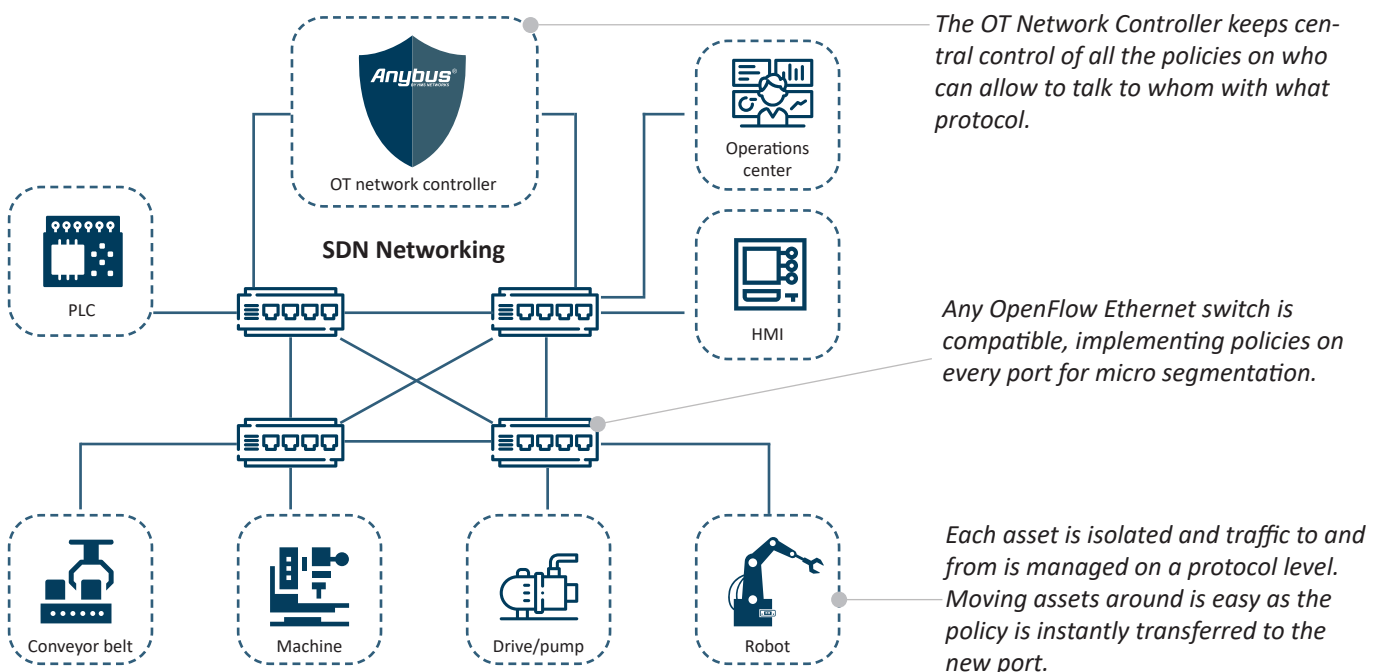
Anybus
BY HMS NETWORKS

OT network controller

The OT Network Controller keeps central control of all the policies on who can allow to talk to whom with what protocol.

Operations center

PLC

SDN Networking

HMI

Any OpenFlow Ethernet switch is compatible, implementing policies on every port for micro segmentation.

Conveyor belt

Machine

Drive/pump

Robot

Each asset is isolated and traffic to and from is managed on a protocol level. Moving assets around is easy as the policy is instantly transferred to the new port.